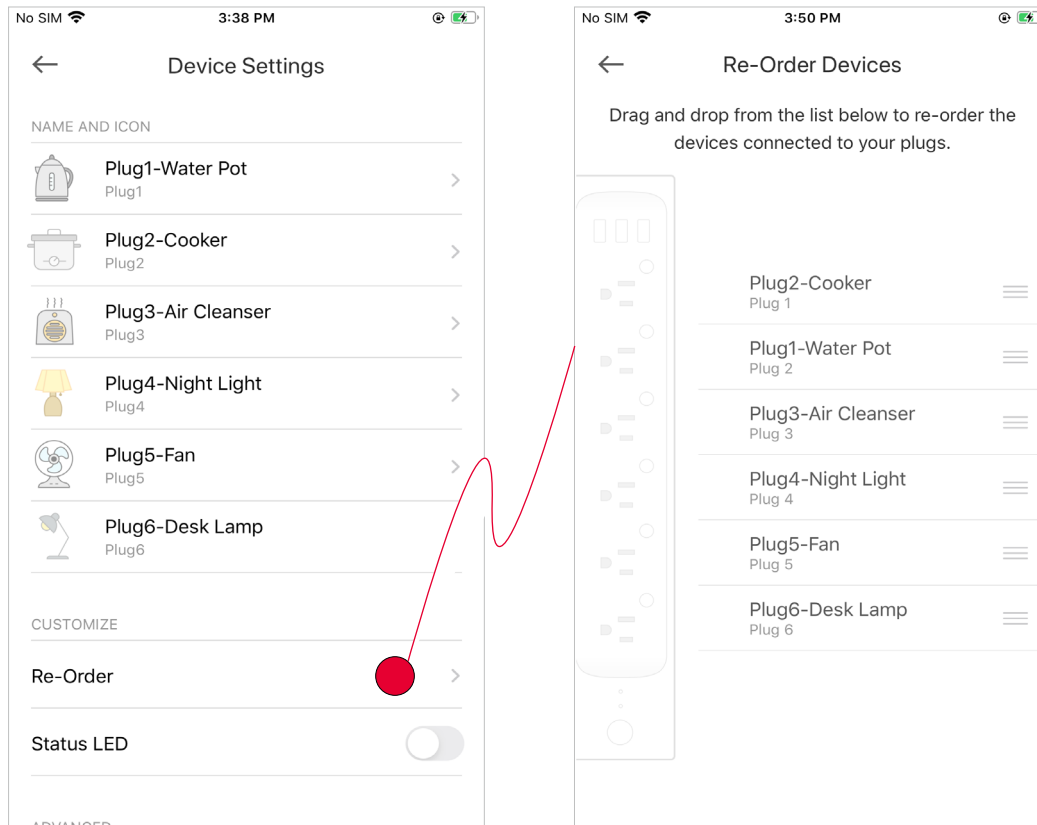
No SIM 3:38 PM

Device Settings

NAME AND ICON

Plug1-Water Pot
Plug1

Plug2-Cooker
Plug2

Plug3-Air Cleanser
Plug3

Plug4-Night Light
Plug4

Plug5-Fan
Plug5

Plug6-Desk Lamp
Plug6

CUSTOMIZE

Re-Order

Status LED

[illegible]

No SIM 3:50 PM

Re-Order Devices

Drag and drop from the list below to re-order the devices connected to your plugs.

Plug2-Cooker
Plug 1

Plug1-Water Pot
Plug 2

Plug3-Air Cleanser
Plug 3

Plug4-Night Light
Plug 4

Plug5-Fan
Plug 5

Plug6-Desk Lamp
Plug 6